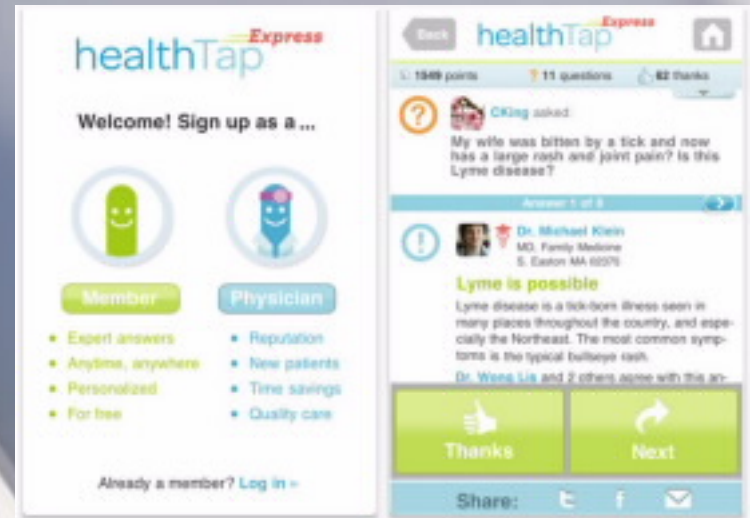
healthTap Express

Welcome! Sign up as a ...

Member

Physician

- Expert answers
- Anytime, anywhere
- Personalized
- For free

- Reputation
- New patients
- Time savings
- Quality care

Already a member? Log in »

Back

healthTap Express

1549 points

11 questions

82 thanks

CKing asked

My wife was bitten by a tick and now has a large rash and joint pain? Is this Lyme disease?

Answer 1 of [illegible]

Dr. Michael Klein

MD, Family Medicine

S. Easton MA 02375

Lyme is possible

Lyme disease is a tick-born illness seen in many places throughout the country, and especially the Northeast. The most common symptoms is the typical bullseye rash.

Dr. Wong Lia and 2 others agree with this an-

Thanks

Next

Share: